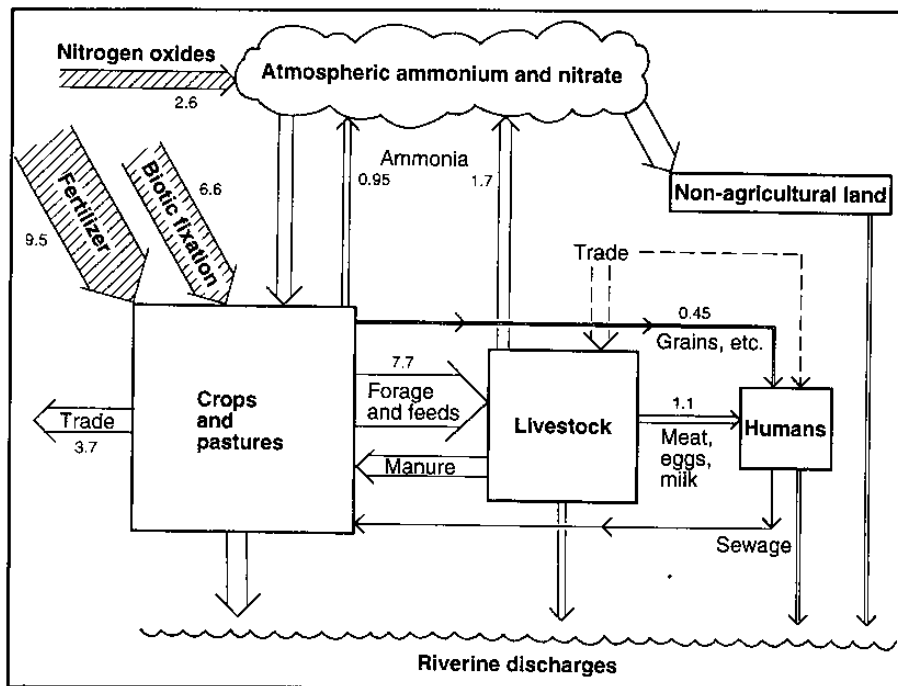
Nitrogen oxides
2.6
Atmospheric ammonium and nitrate
Fertilizer
9.5
Biotic fixation
6.6
Ammonia
0.95
1.7
Non-agricultural land
Trade
0.45
Grains, etc.
7.7
Forage and feeds
Crops and pastures
Livestock
1.1
Humans
Meat, eggs, milk
Trade
3.7
Manure
Sewage
Riverine discharges